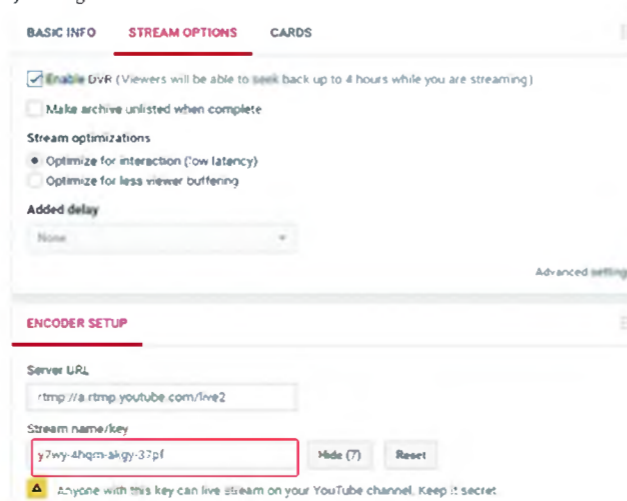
BASIC INFO STREAM OPTIONS CARDS

Enable DVR (Viewers will be able to seek back up to 4 hours while you are streaming)

Make archive unlisted when complete

Stream optimizations

Optimize for interaction (low latency)

Optimize for less viewer buffering

Added delay

None

Advanced setti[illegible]

ENCODER SETUP

Server URL

rtmp://a.rtmp.youtube.com/live2

Stream name/key

y7wy-4hqm-akgy-37pf

Hide (7) Reset

Anyone with this key can live stream on your YouTube channel. Keep it secret